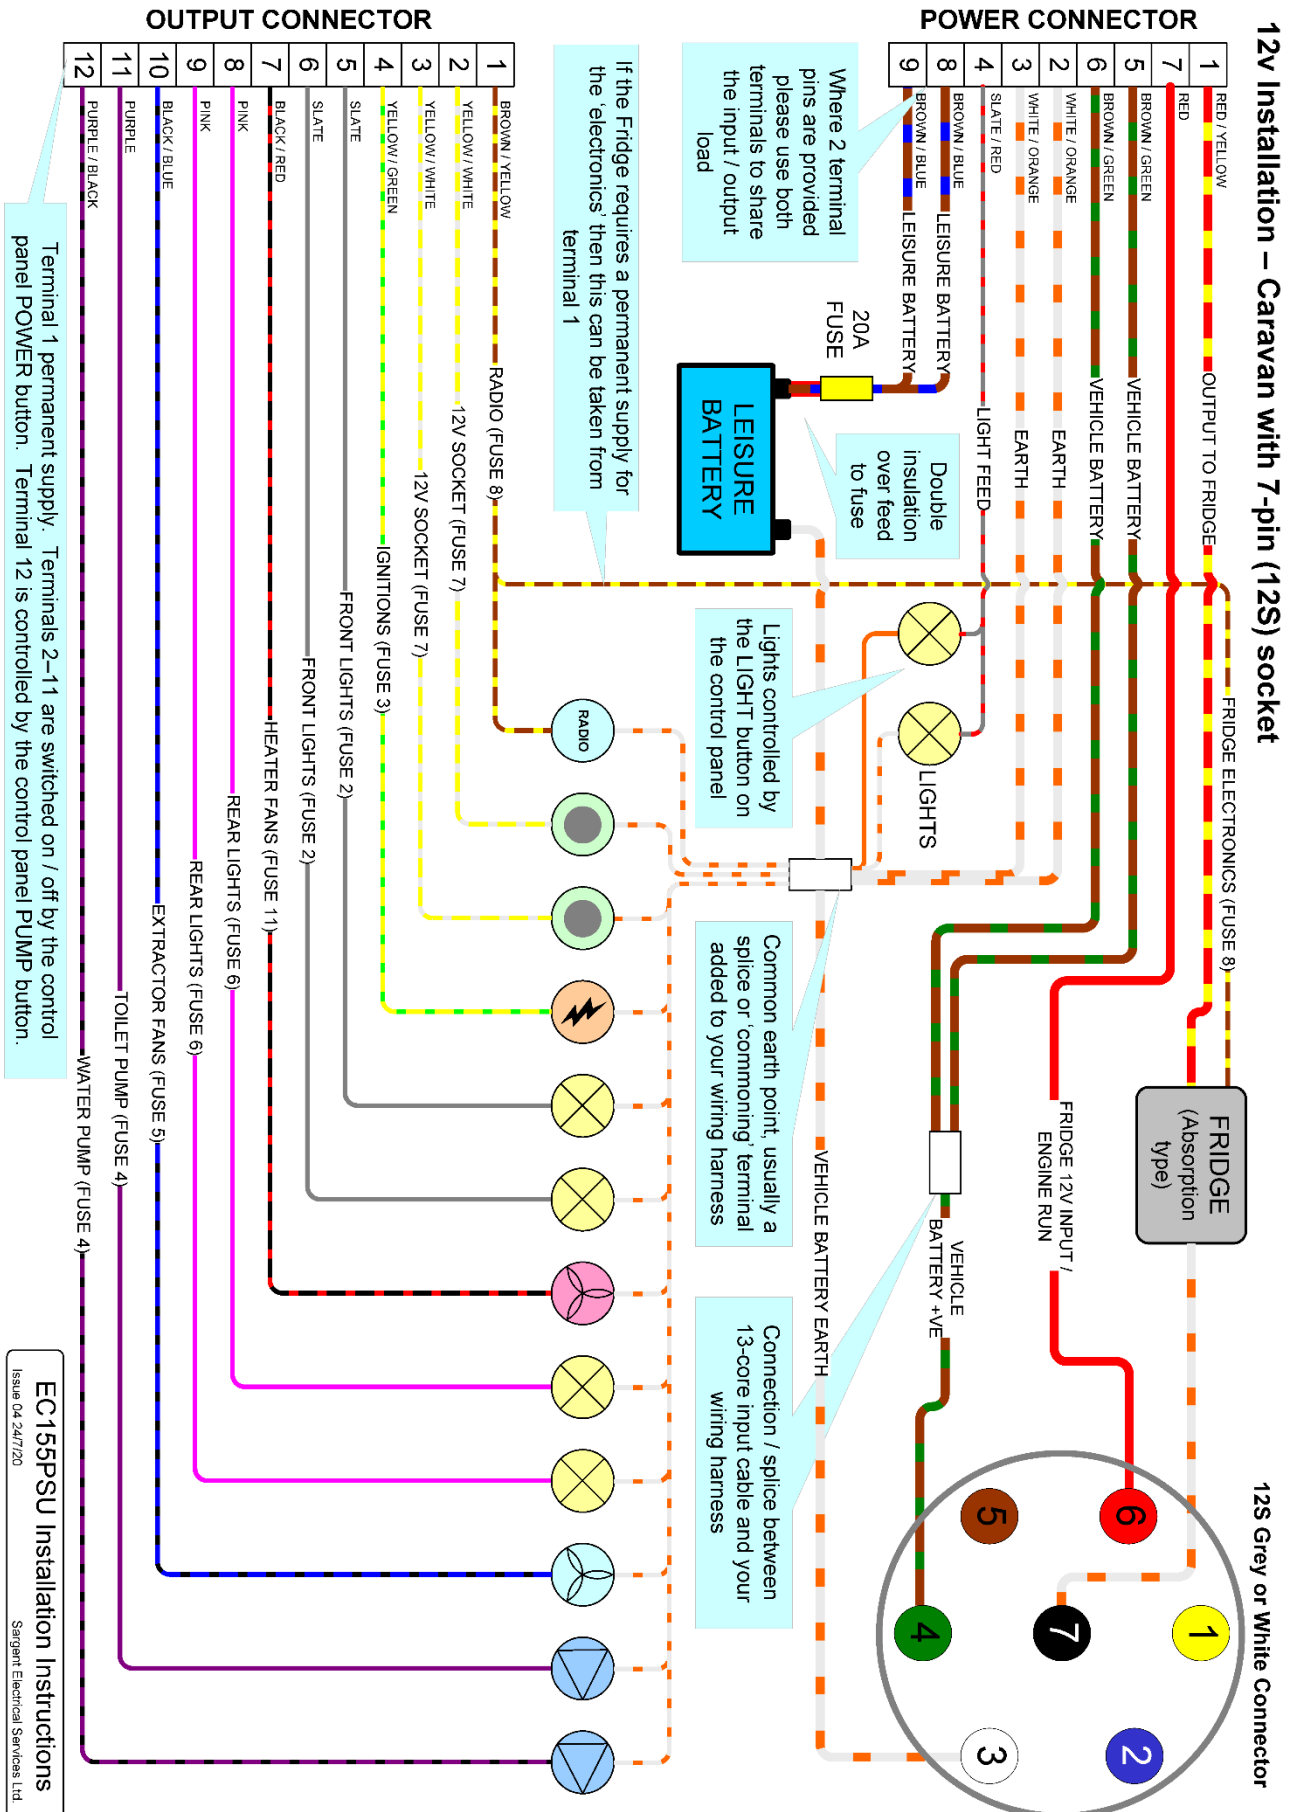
12v Installation – Caravan with 7-pin (12S) socket

POWER CONNECTOR

| 1 | 7 | 5 | 6 | 2 | 3 | 4 | 8 | 9 |
|---|---|---|---|---|---|---|---|---|
| RED / YELLOW | RED | BROWN / GREEN | BROWN / GREEN | WHITE / ORANGE | WHITE / ORANGE | SLATE / RED | BROWN / BLUE | BROWN / BLUE |

OUTPUT CONNECTOR

| 1 | 2 | 3 | 4 | 5 | 6 | 7 | 8 | 9 | 10 | 11 | 12 |
|---|---|---|---|---|---|---|---|---|---|---|---|
| BROWN / YELLOW | YELLOW / WHITE | YELLOW / WHITE | YELLOW / GREEN | SLATE | SLATE | BLACK / RED | PINK | PINK | BLACK / BLUE | PURPLE | PURPLE / BLACK |

Where 2 terminal pins are provided please use both terminals to share the input / output load

If the Fridge requires a permanent supply for the 'electronics' then this can be taken from terminal 1

Terminal 1 permanent supply. Terminals 2–11 are switched on / off by the control panel POWER button. Terminal 12 is controlled by the control panel PUMP button.

OUTPUT TO FRIDGE
VEHICLE BATTERY
VEHICLE BATTERY
EARTH
EARTH
LIGHT FEED
LEISURE BATTERY
LEISURE BATTERY
20A FUSE
LEISURE BATTERY
Double insulation over feed to fuse
FRIDGE ELECTRONICS (FUSE 8)
LIGHTS
Lights controlled by the LIGHT button on the control panel
RADIO (FUSE 8)
12V SOCKET (FUSE 7)
12V SOCKET (FUSE 7)
IGNITIONS (FUSE 3)
FRONT LIGHTS (FUSE 2)
FRONT LIGHTS (FUSE 2)
HEATER FANS (FUSE 11)
REAR LIGHTS (FUSE 6)
REAR LIGHTS (FUSE 6)
EXTRACTOR FANS (FUSE 5)
TOILET PUMP (FUSE 4)
WATER PUMP (FUSE 4)
RADIO
Common earth point, usually a splice or 'commoning' terminal added to your wiring harness
VEHICLE BATTERY EARTH
FRIDGE (Absorption type)
FRIDGE 12V INPUT / ENGINE RUN
VEHICLE BATTERY +VE
Connection / splice between 13-core input cable and your wiring harness
12S Grey or White Connector
1 2 3 4 5 6 7

EC155PSU Installation Instructions
Issue 04 24/7/20
Sargent Electrical Services Ltd